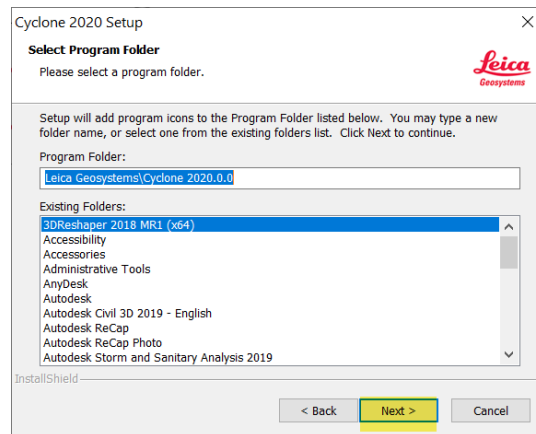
Cyclone 2020 Setup

Select Program Folder

Please select a program folder.

Leica
Geosystems

Setup will add program icons to the Program Folder listed below. You may type a new folder name, or select one from the existing folders list. Click Next to continue.

Program Folder:

Leica Geosystems\Cyclone 2020.0.0

Existing Folders:

3DReshaper 2018 MR1 (x64)
Accessibility
Accessories
Administrative Tools
AnyDesk
Autodesk
Autodesk Civil 3D 2019 - English
Autodesk ReCap
Autodesk ReCap Photo
Autodesk Storm and Sanitary Analysis 2019

InstallShield

< Back
Next >
Cancel